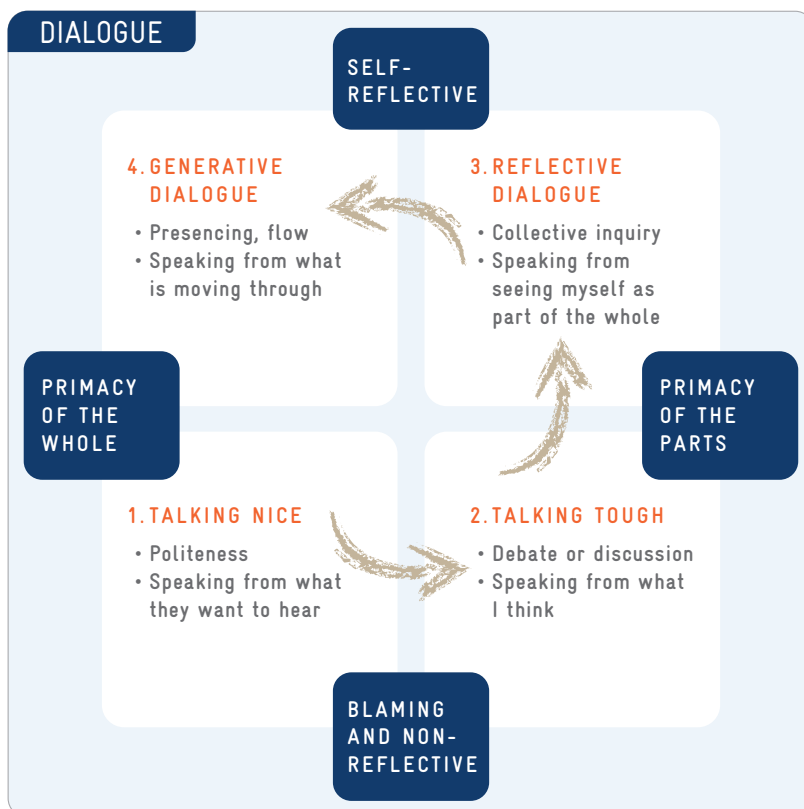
DIALOGUE

SELF-REFLECTIVE

4. GENERATIVE DIALOGUE
• Presencing, flow
• Speaking from what is moving through

3. REFLECTIVE DIALOGUE
• Collective inquiry
• Speaking from seeing myself as part of the whole

PRIMACY OF THE WHOLE

PRIMACY OF THE PARTS

1. TALKING NICE
• Politeness
• Speaking from what they want to hear

2. TALKING TOUGH
• Debate or discussion
• Speaking from what I think

BLAMING AND NON-REFLECTIVE